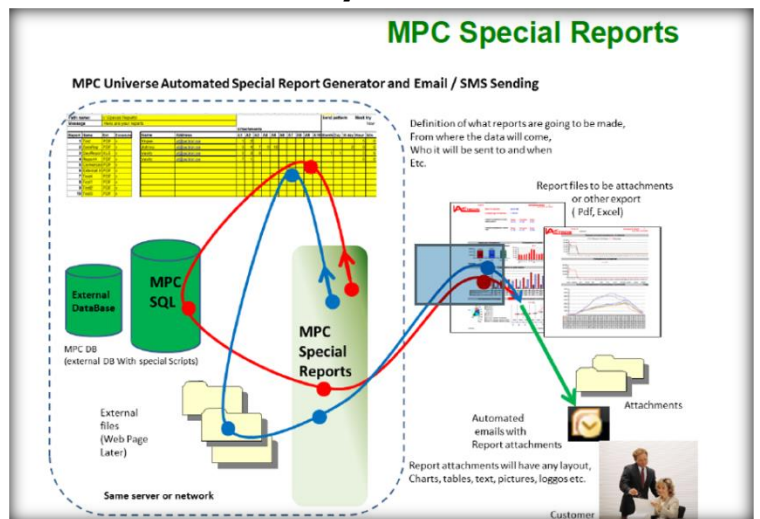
MPC Special Reports

MPC Universe Automated Special Report Generator and Email / SMS Sending

Definition of what reports are going to be made, From where the data will come, Who it will be sent to and when Etc.

Report files to be attachments or other export ( Pdf, Excel)

External DataBase

MPC SQL

MPC DB (external DB With special Scripts)

MPC Special Reports

External files (Web Page Later)

Attachments

Automated emails with Report attachments

Report attachments will have any layout, Charts, tables, text, pictures, loggos etc.

Same server or network

Customer